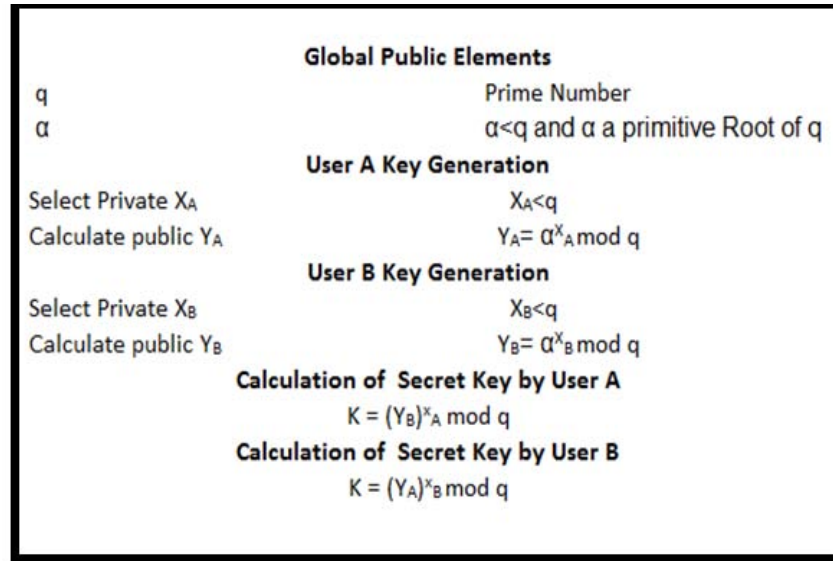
**Global Public Elements**

q Prime Number

α $\alpha<q$ and α a primitive Root of q

**User A Key Generation**

Select Private $X_A$ $X_A<q$

Calculate public $Y_A$ $Y_A= \alpha^{X_A} \bmod q$

**User B Key Generation**

Select Private $X_B$ $X_B<q$

Calculate public $Y_B$ $Y_B= \alpha^{X_B} \bmod q$

**Calculation of Secret Key by User A**

$K = (Y_B)^{X_A} \bmod q$

**Calculation of Secret Key by User B**

$K = (Y_A)^{X_B} \bmod q$